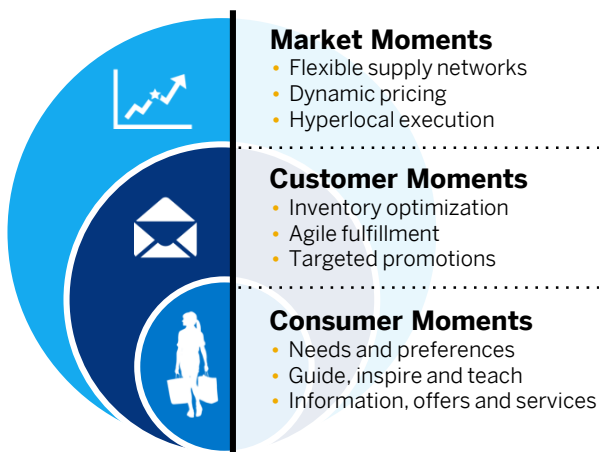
**Market Moments**
• Flexible supply networks
• Dynamic pricing
• Hyperlocal execution

**Customer Moments**
• Inventory optimization
• Agile fulfillment
• Targeted promotions

**Consumer Moments**
• Needs and preferences
• Guide, inspire and teach
• Information, offers and services